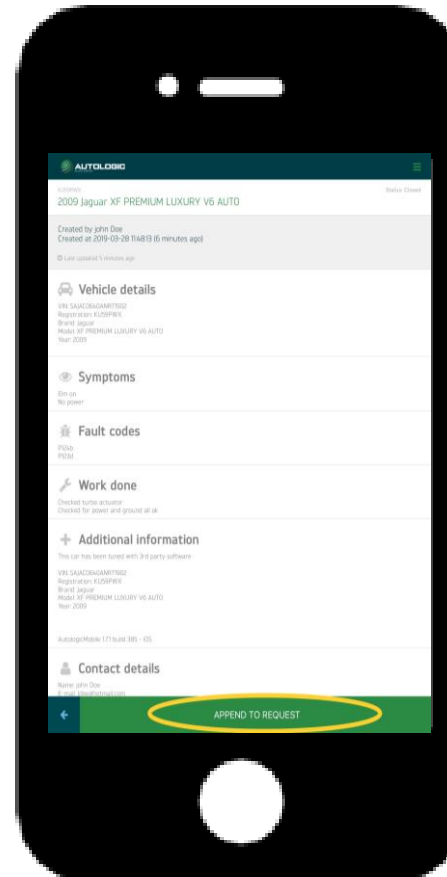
AUTOLOGIC

KU59PWX
Status: Closed

2009 Jaguar XF PREMIUM LUXURY V6 AUTO

Created by John Doe
Created at 2019-03-28 11:48:13 (6 minutes ago)

Last updated 5 minutes ago

Vehicle details

VIN SAJAC06A0AM17902
Registration KU59PWX
Brand Jaguar
Model XF PREMIUM LUXURY V6 AUTO
Year 2009

Symptoms

Eml on
No power

Fault codes

P0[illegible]
P0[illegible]

Work done

Checked turbo actuator
Checked for power and ground all ok

Additional information

This car has been tuned with 3rd party software

VIN SAJAC06A0AM17902
Registration KU59PWX
Brand Jaguar
Model XF PREMIUM LUXURY V6 AUTO
Year 2009

AutologicMobile 1.7.1 build 385 - iOS

Contact details

Name John Doe
E-mail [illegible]@hotmail.com

APPEND TO REQUEST